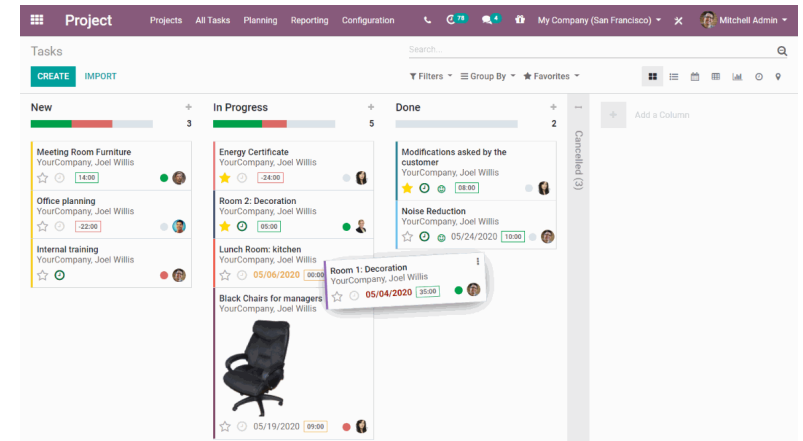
Project Projects All Tasks Planning Reporting Configuration 78 4 My Company (San Francisco) Mitchell Admin

Tasks

Search...

CREATE IMPORT

Filters Group By Favorites

New 3

Meeting Room Furniture
YourCompany, Joel Willis
14:00

Office planning
YourCompany, Joel Willis
-22:00

Internal training
YourCompany, Joel Willis

In Progress 5

Energy Certificate
YourCompany, Joel Willis
-24:00

Room 2: Decoration
YourCompany, Joel Willis
05:00

Lunch Room: kitchen
YourCompany, Joel Willis
05/06/2020 00:00

Black Chairs for managers
YourCompany, Joel Willis

05/19/2020 09:00

Room 1: Decoration
YourCompany, Joel Willis
05/04/2020 35:00

Done 2

Modifications asked by the customer
YourCompany, Joel Willis
08:00

Noise Reduction
YourCompany, Joel Willis
05/24/2020 10:00

Cancelled (3)

Add a Column